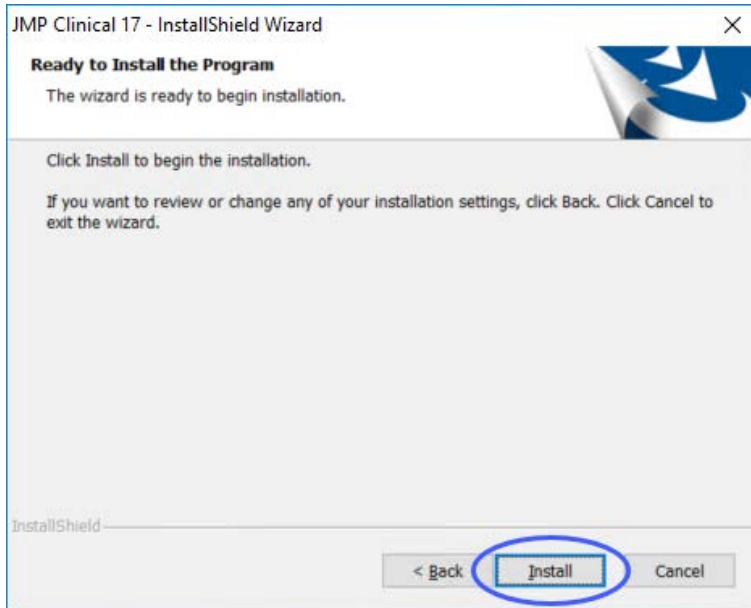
JMP Clinical 17 - InstallShield Wizard

×

Ready to Install the Program

The wizard is ready to begin installation.

Click Install to begin the installation.

If you want to review or change any of your installation settings, click Back. Click Cancel to exit the wizard.

InstallShield

< Back

Install

Cancel